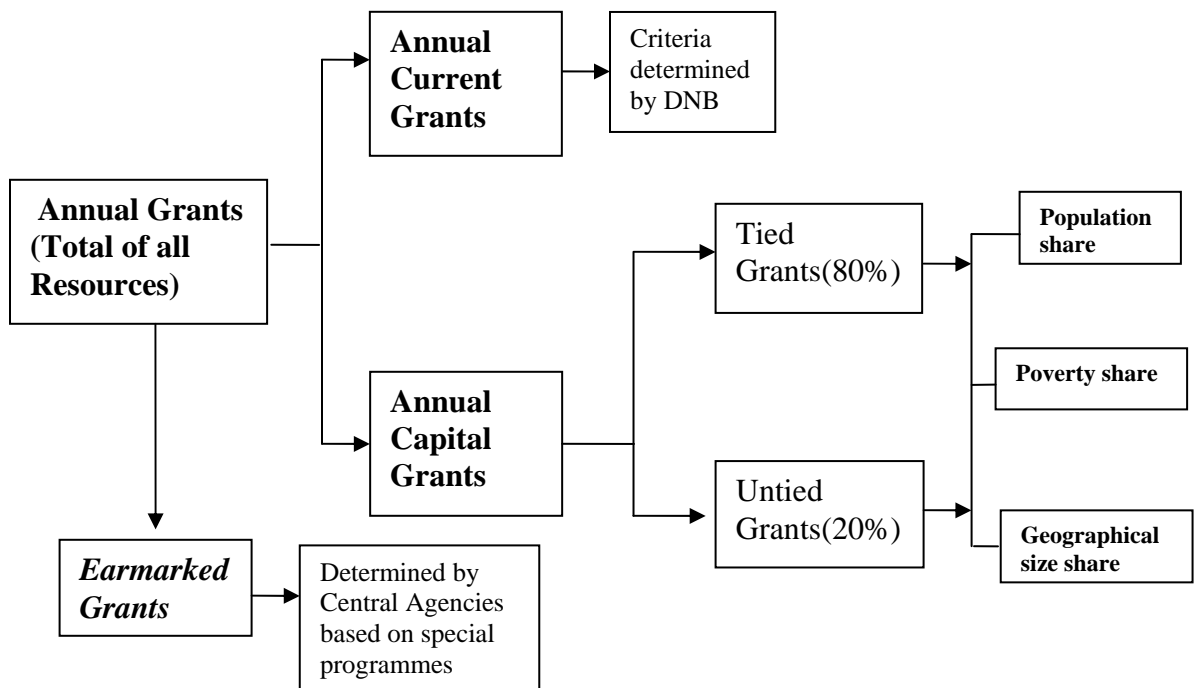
Annual Current Grants

Criteria determined by DNB

Annual Grants (Total of all Resources)

Tied Grants(80%)

Population share

Poverty share

Annual Capital Grants

Untied Grants(20%)

Geographical size share

*Earmarked Grants*

Determined by Central Agencies based on special programmes